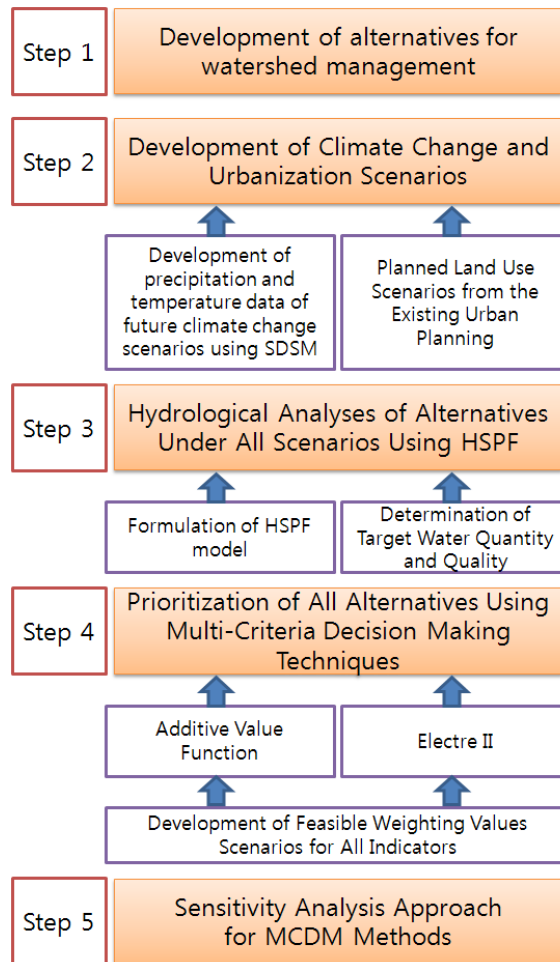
Step 1

Development of alternatives for watershed management

Step 2

Development of Climate Change and Urbanization Scenarios

Development of precipitation and temperature data of future climate change scenarios using SDSM

Planned Land Use Scenarios from the Existing Urban Planning

Step 3

Hydrological Analyses of Alternatives Under All Scenarios Using HSPF

Formulation of HSPF model

Determination of Target Water Quantity and Quality

Step 4

Prioritization of All Alternatives Using Multi-Criteria Decision Making Techniques

Additive Value Function

Electre II

Development of Feasible Weighting Values Scenarios for All Indicators

Step 5

Sensitivity Analysis Approach for MCDM Methods